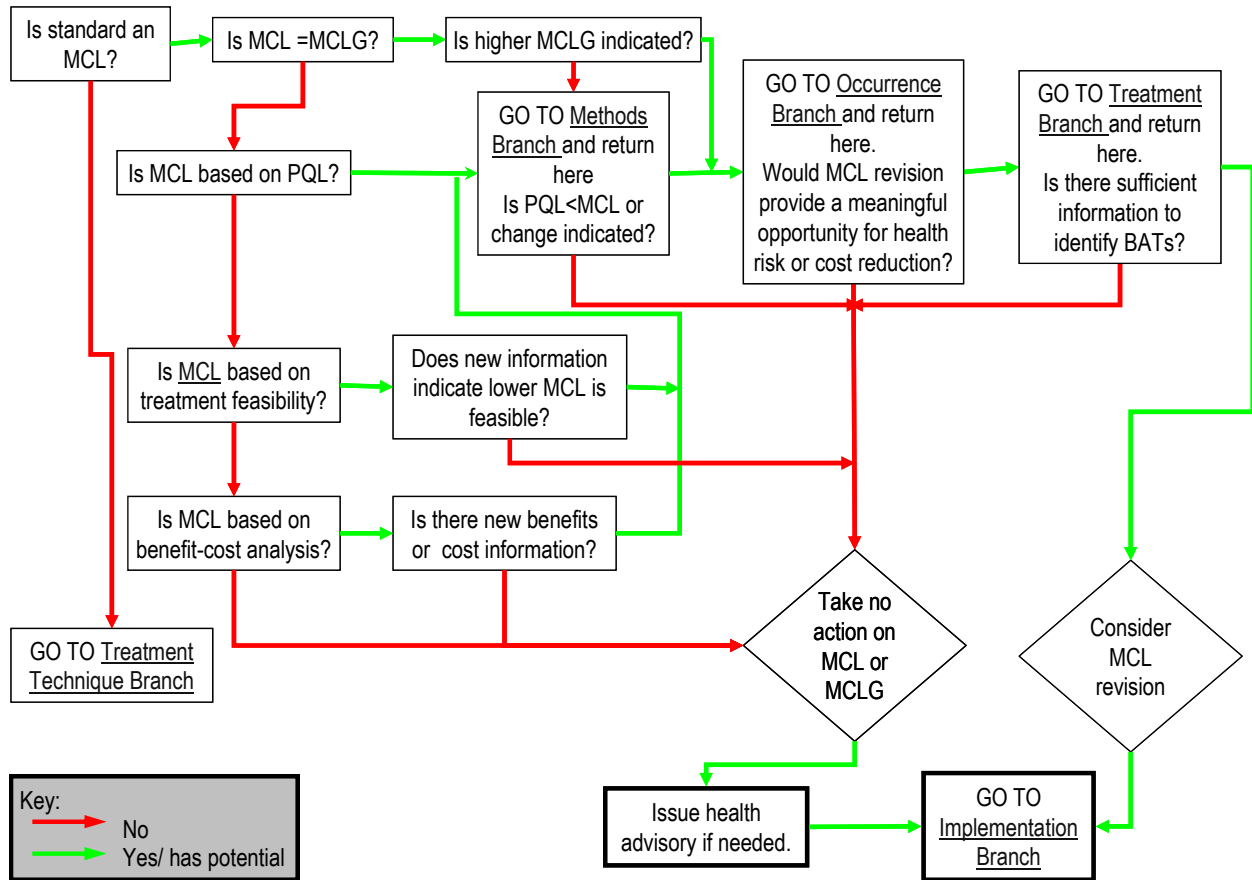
Is standard an MCL?

Is MCL =MCLG?

Is higher MCLG indicated?

GO TO Methods Branch and return here
Is PQL<MCL or change indicated?

GO TO Occurrence Branch and return here.
Would MCL revision provide a meaningful opportunity for health risk or cost reduction?

GO TO Treatment Branch and return here.
Is there sufficient information to identify BATs?

Is MCL based on PQL?

Is MCL based on treatment feasibility?

Does new information indicate lower MCL is feasible?

Is MCL based on benefit-cost analysis?

Is there new benefits or cost information?

GO TO Treatment Technique Branch

Take no action on MCL or MCLG

Consider MCL revision

Key:
No
Yes/ has potential

Issue health advisory if needed.

GO TO Implementation Branch